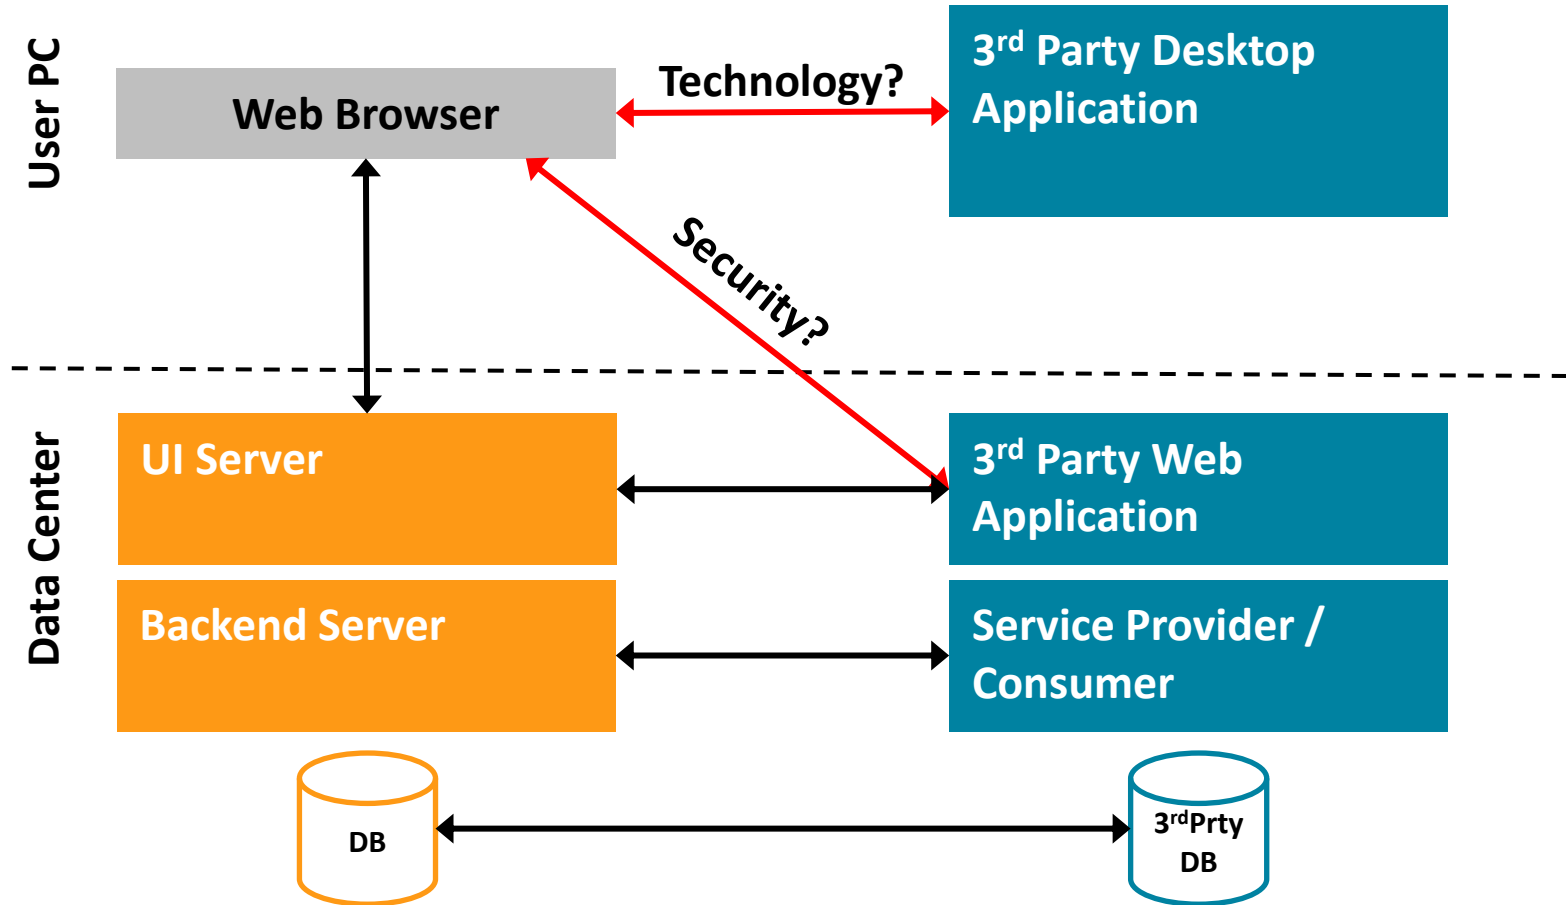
User PC

Web Browser

Technology?

3$^{rd}$ Party Desktop Application

Security?

Data Center

UI Server

3$^{rd}$ Party Web Application

Backend Server

Service Provider / Consumer

DB

3$^{rd}$Prty DB